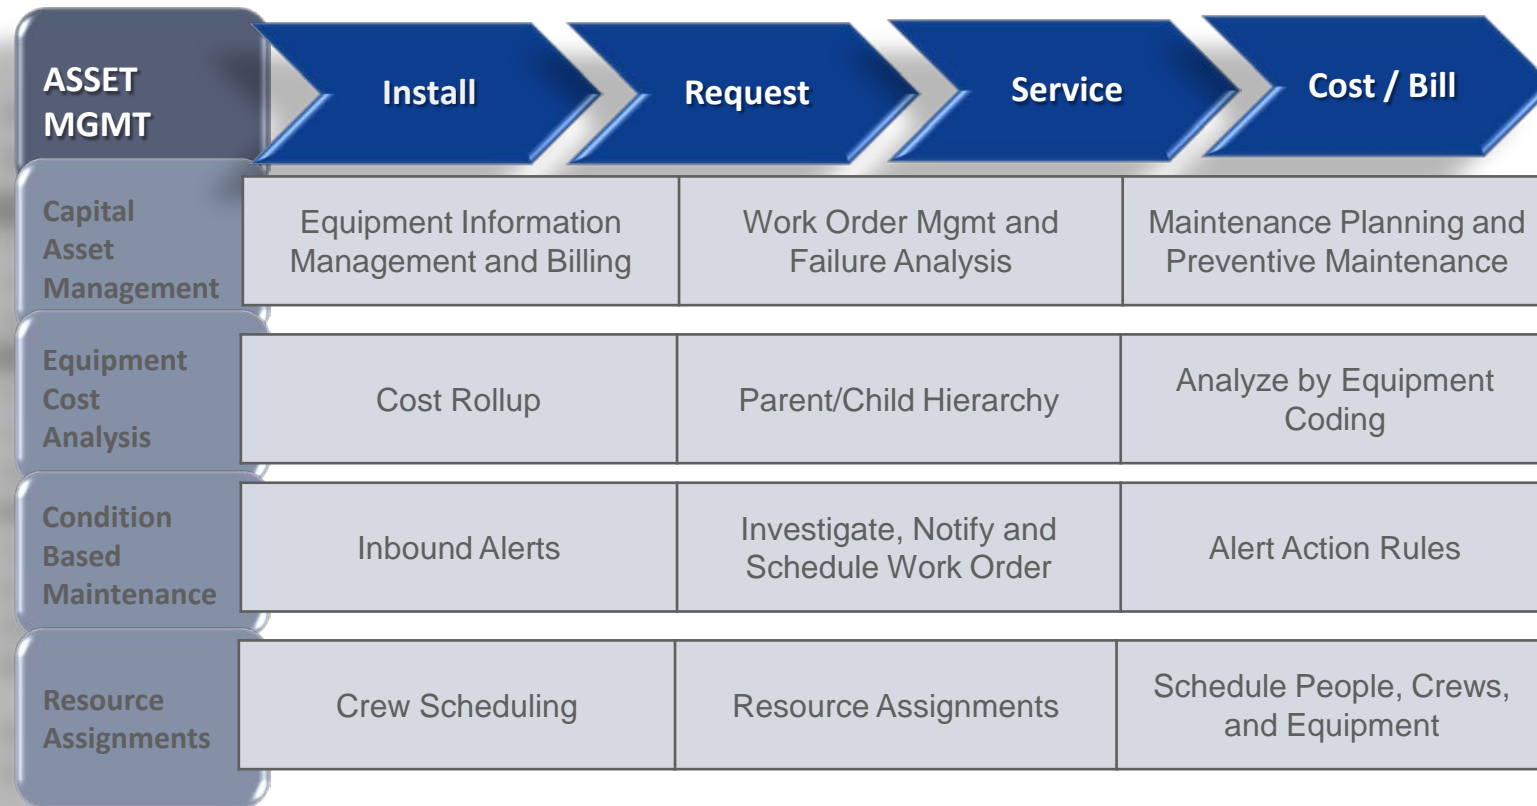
ASSET MGMT

Install

Request

Service

Cost / Bill

| | | | |
|---|---|---|---|
| Capital Asset Management | Equipment Information Management and Billing | Work Order Mgmt and Failure Analysis | Maintenance Planning and Preventive Maintenance |
| Equipment Cost Analysis | Cost Rollup | Parent/Child Hierarchy | Analyze by Equipment Coding |
| Condition Based Maintenance | Inbound Alerts | Investigate, Notify and Schedule Work Order | Alert Action Rules |
| Resource Assignments | Crew Scheduling | Resource Assignments | Schedule People, Crews, and Equipment |